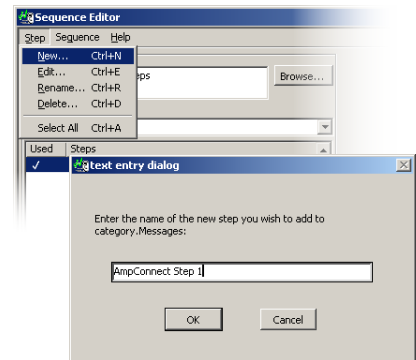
Sequence Editor

Step Sequence Help

New... Ctrl+N
Edit... Ctrl+E
Rename... Ctrl+R
Delete... Ctrl+D
Select All Ctrl+A

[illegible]eps

Browse...

Used Steps

✓

text entry dialog

Enter the name of the new step you wish to add to category.Messages:

AmpConnect Step 1

OK

Cancel